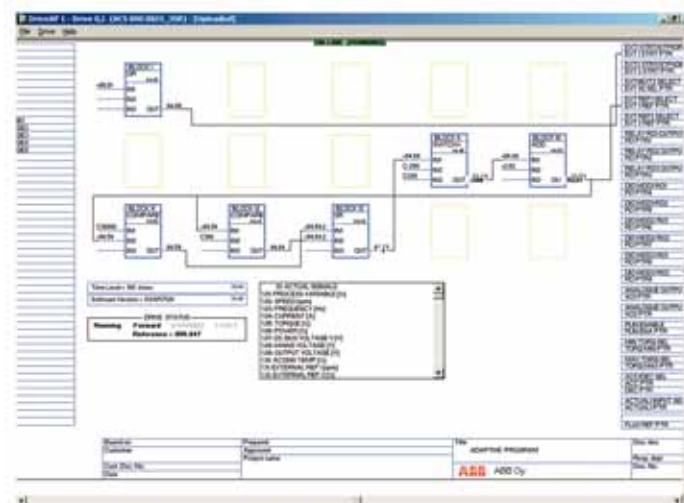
DriveAP 1 - Drive 1 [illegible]

File Drive Help

BLOCK 1
OR

BLOCK 3
ADDITION

BLOCK 4
MAX

BLOCK 5
COMPARE

BLOCK 6
COMPARE

BLOCK 7
OR

Time Level = 100 msec

Software Version = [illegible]

DRIVE STATUS

Running Forward

Reference = 399.847

01 ACTUAL SIGNALS
1.01 PROCESS VARIABLE [%]
1.02 SPEED [rpm]
1.03 FREQUENCY [Hz]
1.04 CURRENT [A]
1.05 TORQUE [%]
1.06 POWER [%]
1.07 DC BUS VOLTAGE V [V]
1.08 MAINS VOLTAGE [V]
1.09 OUTPUT VOLTAGE [V]
1.10 ACS800 TEMP [C]
1.11 EXTERNAL REF 1 [rpm]
1.12 EXTERNAL REF 2 [%]

ADAPTIVE PROGRAM

ABB ABB Oy

Customer

Cust. Doc. No.

Date

Prepared

Approved

Project name

Title

Doc. des.

Resp. dept.

Doc. No.